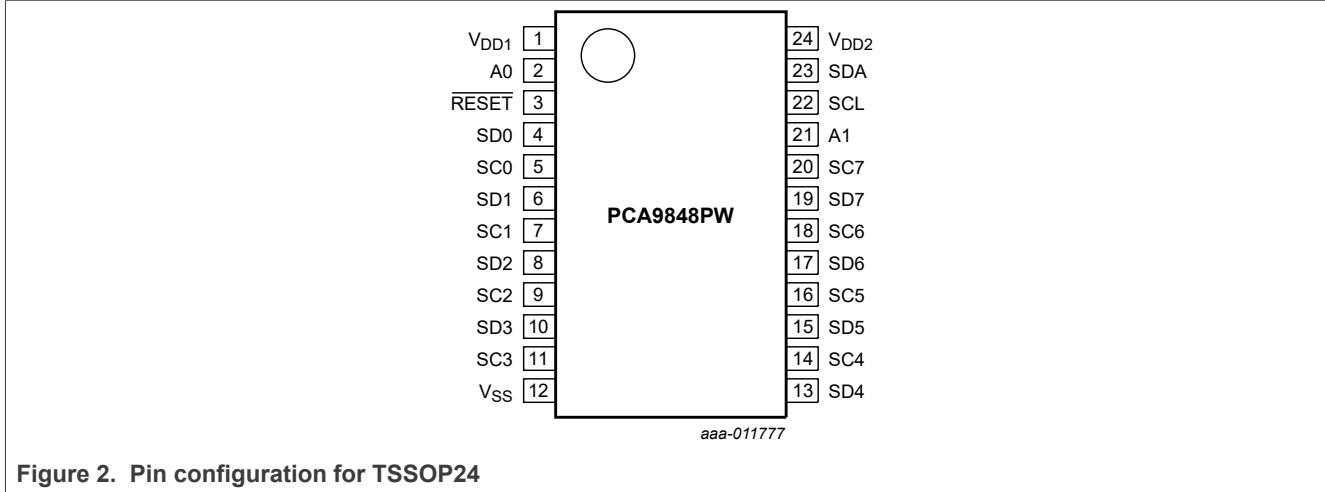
$V_{DD1}$ 1
A0 2
$\overline{RESET}$ 3
SD0 4
SC0 5
SD1 6
SC1 7
SD2 8
SC2 9
SD3 10
SC3 11
$V_{SS}$ 12

PCA9848PW

24 $V_{DD2}$
23 SDA
22 SCL
21 A1
20 SC7
19 SD7
18 SC6
17 SD6
16 SC5
15 SD5
14 SC4
13 SD4

aaa-011777

Figure 2. Pin configuration for TSSOP24